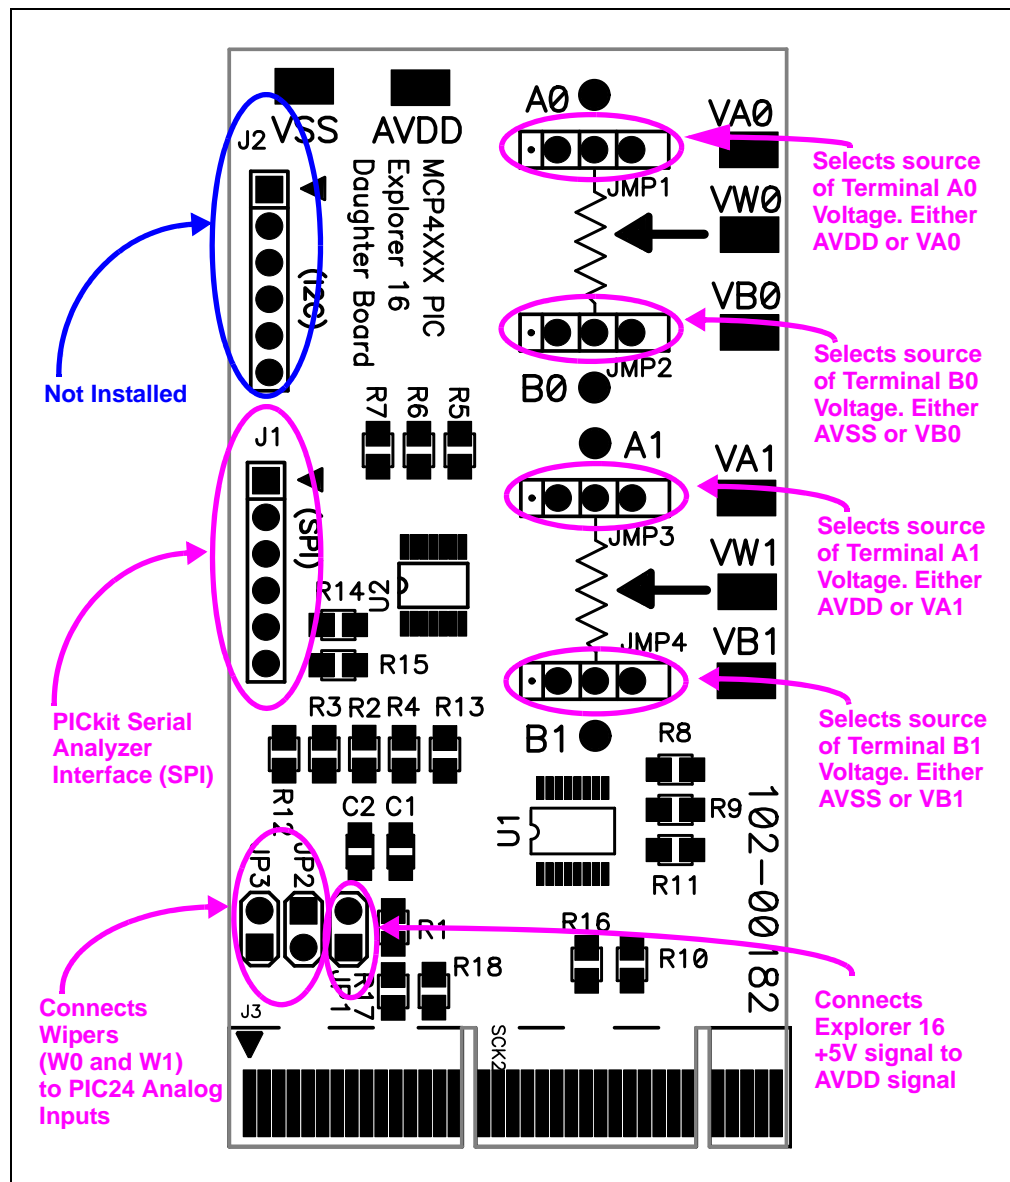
VSS AVDD

J2

MCP4XXX PIC Explorer 16 Daughter Board

(I2C)

Not Installed

A0

VA0

JMP1

VW0

VB0

JMP2

B0

Selects source of Terminal A0 Voltage. Either AVDD or VA0

Selects source of Terminal B0 Voltage. Either AVSS or VB0

R7 R6 R5

J1

(SPI)

U2

R14

R15

A1

VA1

JMP3

VW1

JMP4

VB1

B1

Selects source of Terminal A1 Voltage. Either AVDD or VA1

Selects source of Terminal B1 Voltage. Either AVSS or VB1

PICkit Serial Analyzer Interface (SPI)

R3 R2 R4 R13

R12

C2 C1

JP3 JP2

R8

R9

R11

U1

102-00182

R1

R17

JP1

R18

R16

R10

J3

SCK2

Connects Wipers (W0 and W1) to PIC24 Analog Inputs

Connects Explorer 16 +5V signal to AVDD signal